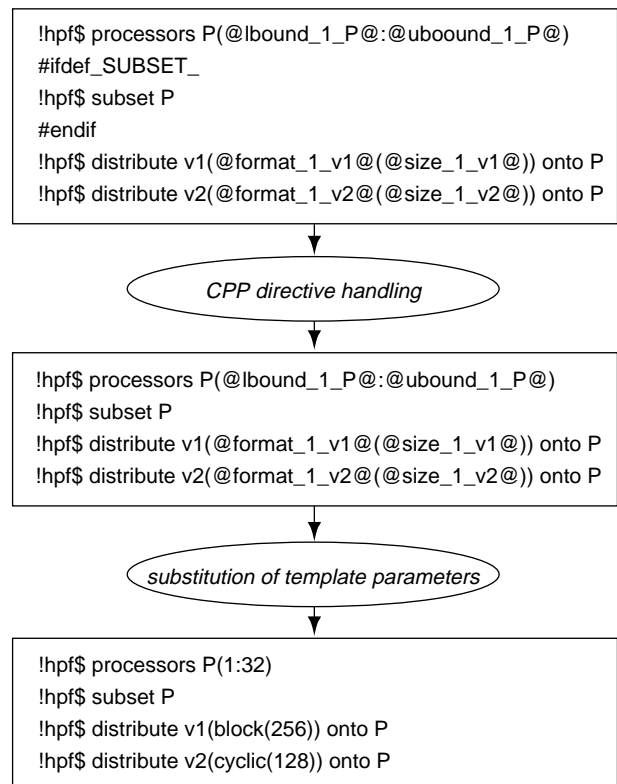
!hpf$ processors P(@lbound_1_P@:@uboound_1_P@)
#ifdef_SUBSET_
!hpf$ subset P
#endif
!hpf$ distribute v1(@format_1_v1@(@size_1_v1@)) onto P
!hpf$ distribute v2(@format_1_v2@(@size_1_v2@)) onto P

CPP directive handling

!hpf$ processors P(@lbound_1_P@:@ubound_1_P@)
!hpf$ subset P
!hpf$ distribute v1(@format_1_v1@(@size_1_v1@)) onto P
!hpf$ distribute v2(@format_1_v2@(@size_1_v2@)) onto P

substitution of template parameters

!hpf$ processors P(1:32)
!hpf$ subset P
!hpf$ distribute v1(block(256)) onto P
!hpf$ distribute v2(cyclic(128)) onto P